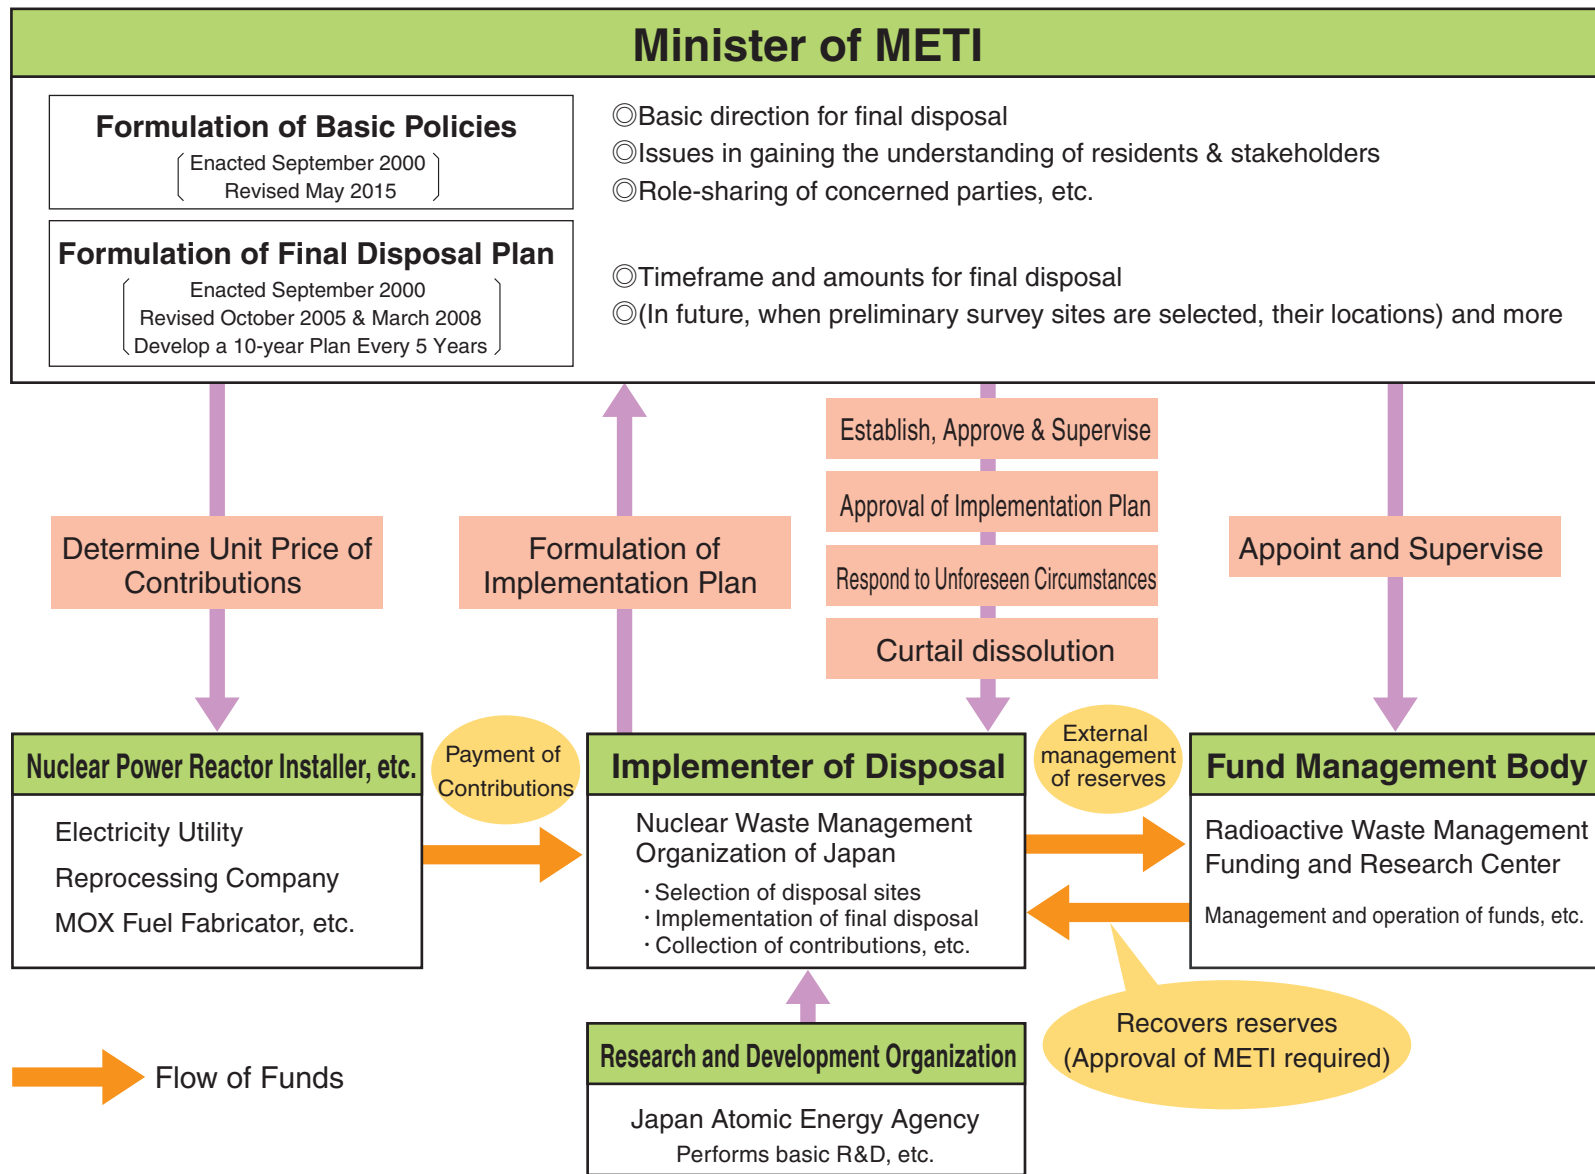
Minister of METI

Formulation of Basic Policies
Enacted September 2000
Revised May 2015

Formulation of Final Disposal Plan
Enacted September 2000
Revised October 2005 & March 2008
Develop a 10-year Plan Every 5 Years

◎Basic direction for final disposal
◎Issues in gaining the understanding of residents & stakeholders
◎Role-sharing of concerned parties, etc.

◎Timeframe and amounts for final disposal
◎(In future, when preliminary survey sites are selected, their locations) and more

Determine Unit Price of Contributions

Formulation of Implementation Plan

Establish, Approve & Supervise

Approval of Implementation Plan

Respond to Unforeseen Circumstances

Curtail dissolution

Appoint and Supervise

Nuclear Power Reactor Installer, etc.

Electricity Utility
Reprocessing Company
MOX Fuel Fabricator, etc.

Payment of Contributions

Implementer of Disposal

Nuclear Waste Management Organization of Japan
・Selection of disposal sites
・Implementation of final disposal
・Collection of contributions, etc.

External management of reserves

Fund Management Body

Radioactive Waste Management Funding and Research Center
Management and operation of funds, etc.

Recovers reserves
(Approval of METI required)

Research and Development Organization

Japan Atomic Energy Agency
Performs basic R&D, etc.

Flow of Funds